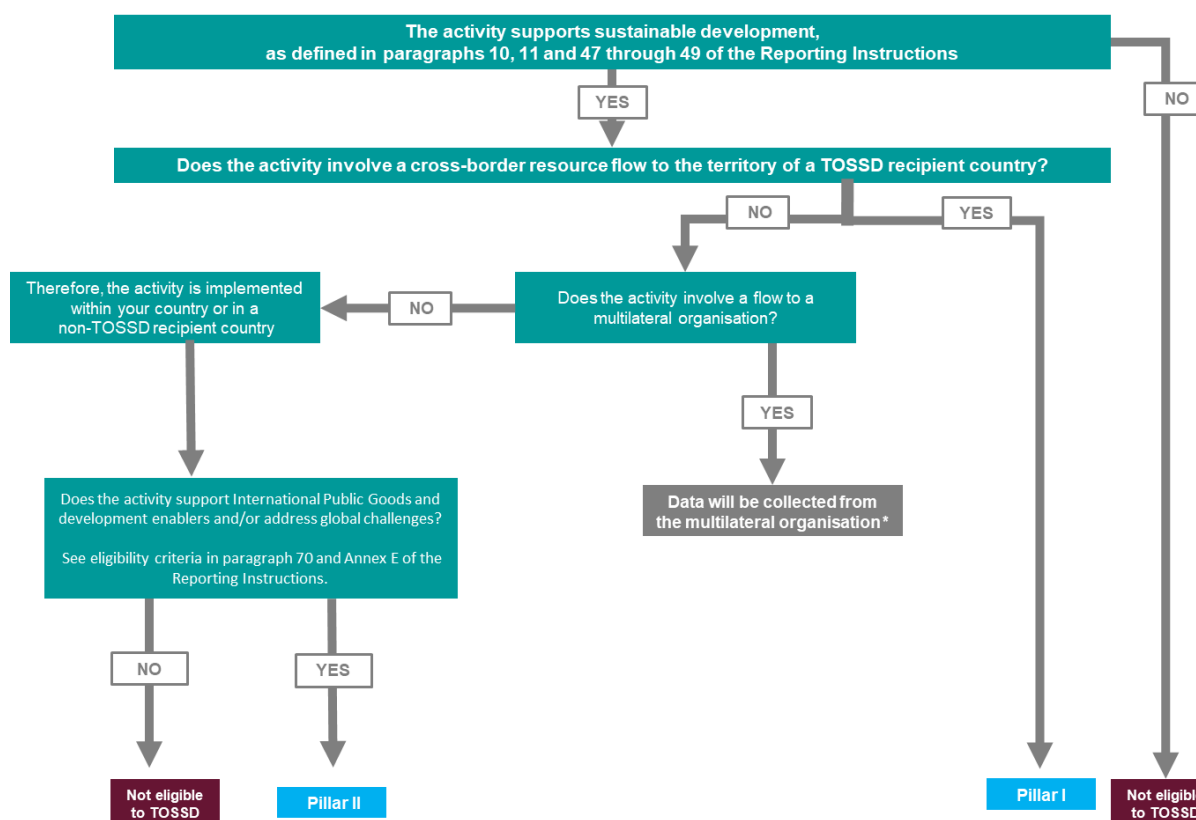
The activity supports sustainable development, as defined in paragraphs 10, 11 and 47 through 49 of the Reporting Instructions

NO

YES

Does the activity involve a cross-border resource flow to the territory of a TOSSD recipient country?

NO

YES

Therefore, the activity is implemented within your country or in a non-TOSSD recipient country

NO

Does the activity involve a flow to a multilateral organisation?

YES

Data will be collected from the multilateral organisation*

Does the activity support International Public Goods and development enablers and/or address global challenges?

See eligibility criteria in paragraph 70 and Annex E of the Reporting Instructions.

NO

YES

Not eligible to TOSSD

Pillar II

Pillar I

Not eligib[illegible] to TOSS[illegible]